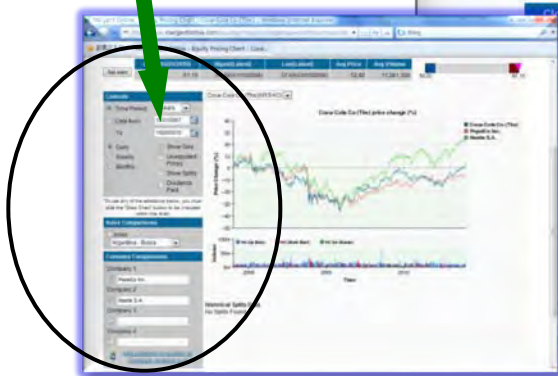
Coca Cola Co (The) price change (%)

Coca Cola Co (The)
PepsiCo Inc.
Nestle S.A.

Layout
Time Period
Date from
To
Daily
Weekly
Monthly
Show Divs
Unadjusted Prices
Show Splits
Dividend Paid

Index Comparisons
Company Comparisons
Company 1
PepsiCo Inc.
Company 2
Nestle S.A.
Company 3
Company 4

Avg Price
Avg Volume

Historical Splits Data
No Splits Found

Time
Volume
Price Change (%)